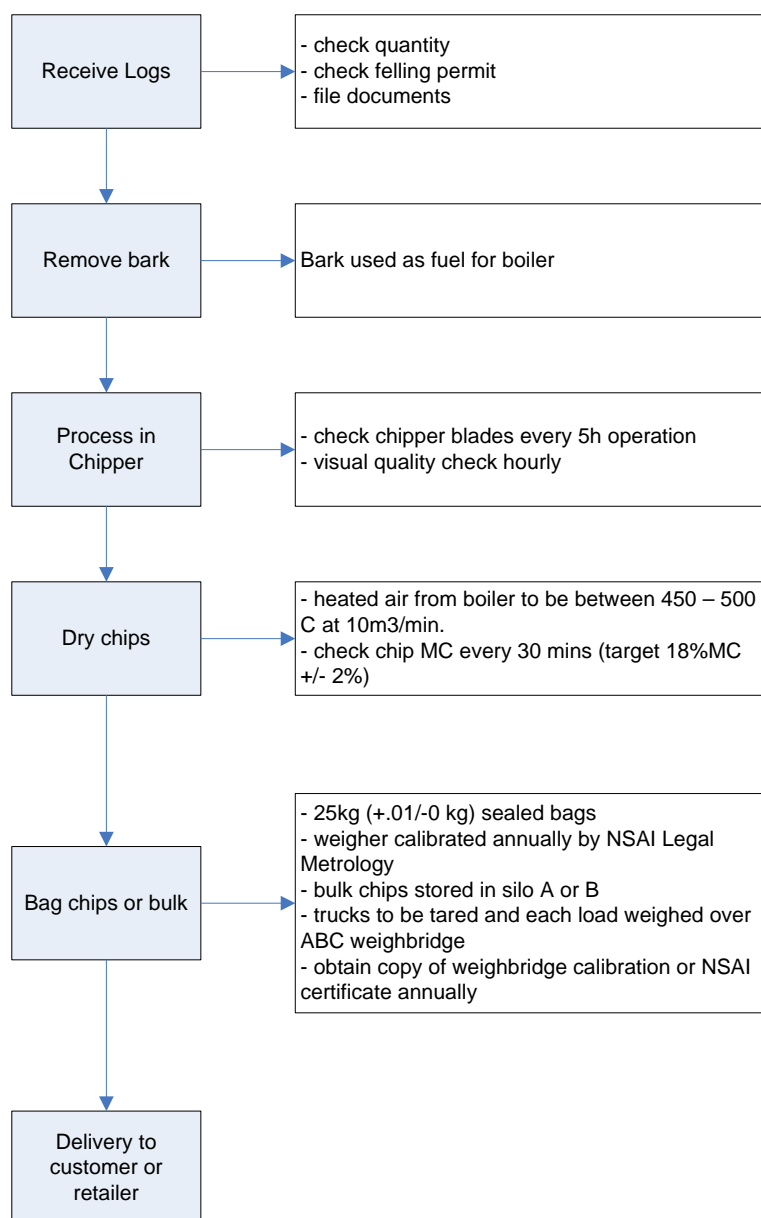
Receive Logs

- check quantity
- check felling permit
- file documents

Remove bark

Bark used as fuel for boiler

Process in Chipper

- check chipper blades every 5h operation
- visual quality check hourly

Dry chips

- heated air from boiler to be between 450 – 500 C at 10m3/min.
- check chip MC every 30 mins (target 18%MC +/- 2%)

Bag chips or bulk

- 25kg (+.01/-0 kg) sealed bags
- weigher calibrated annually by NSAI Legal Metrology
- bulk chips stored in silo A or B
- trucks to be tared and each load weighed over ABC weighbridge
- obtain copy of weighbridge calibration or NSAI certificate annually

Delivery to customer or retailer